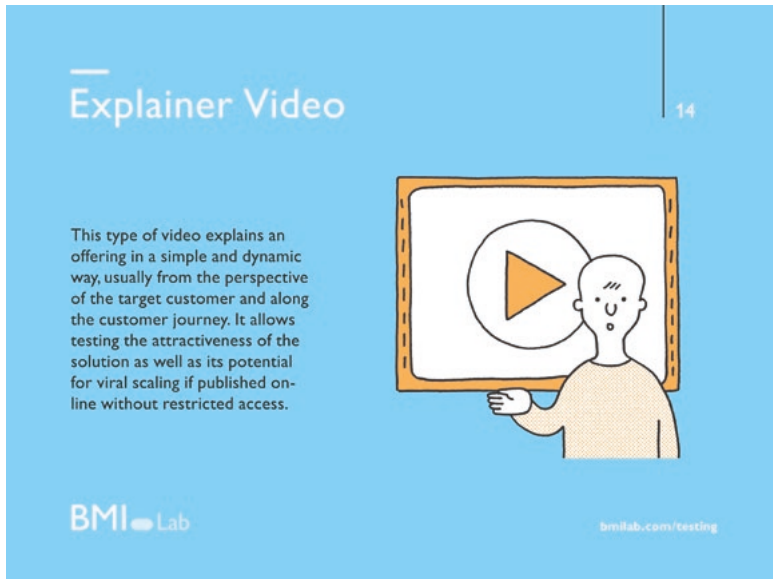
Explainer Video

14

This type of video explains an offering in a simple and dynamic way, usually from the perspective of the target customer and along the customer journey. It allows testing the attractiveness of the solution as well as its potential for viral scaling if published online without restricted access.

BMI Lab

bmilab.com/testing